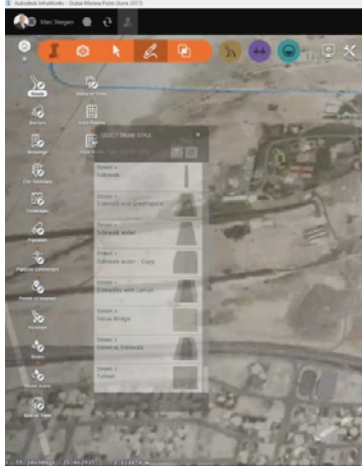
Autodesk InfraWorks - Dubai Marina Palm (June 2013)

Marc Steiger

Roads

Railways

Buildings

City Furniture

Coverages

Pipelines

Pipeline Connectors

Points of Interest

Barriers

Rivers

Water Areas

Trees

Select Style

Street + Sidewalk

Street + Sidewalk and Greenspace

Street + Sidewalk wider

Street + Sidewalk wider - Copy

Street + Sidewalks with Large

Street + Stone Bridge

Street + Street w Sidewalk

Street + Tunnel